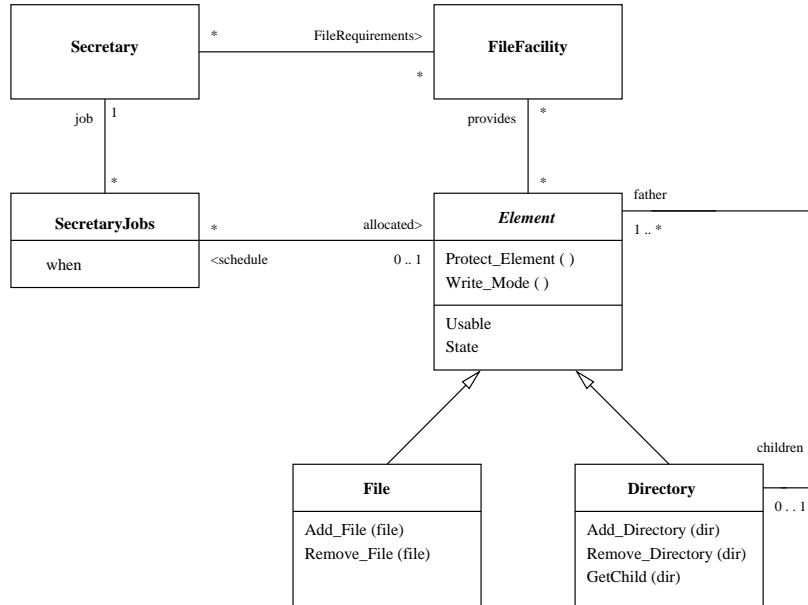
Secretary

*

FileRequirements>

FileFacility

*

job

1

provides

*

*

*

father

SecretaryJobs

when

*

allocated>

<schedule

0 .. 1

Element

1 .. *

Protect_Element ( )
Write_Mode ( )

Usable
State

children

File

Add_File (file)
Remove_File (file)

Directory

0 . . 1

Add_Directory (dir)
Remove_Directory (dir)
GetChild (dir)